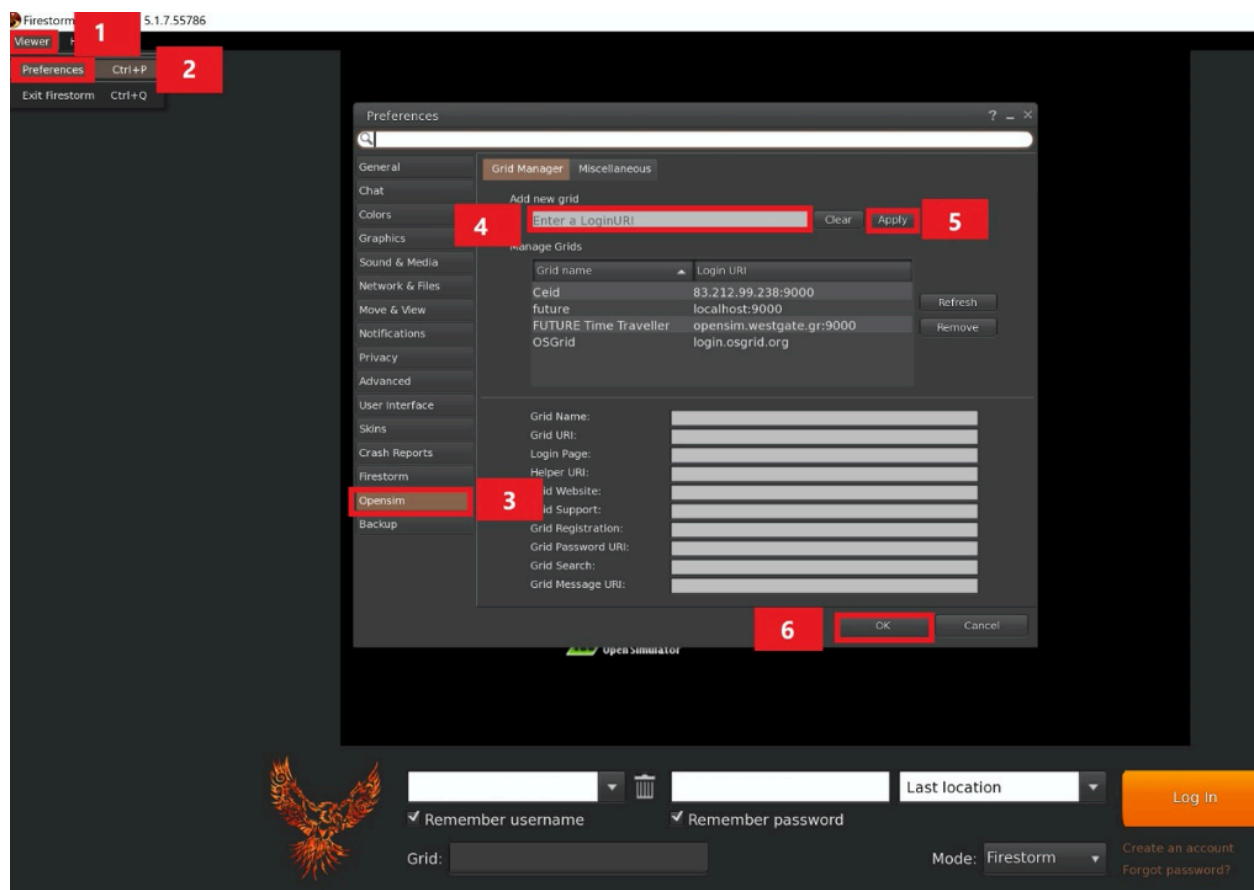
Firestorm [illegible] 5.1.7.55786

Viewer H 1

Preferences Ctrl+P 2

Exit Firestorm Ctrl+Q

Preferences ? _ ×

General
Chat
Colors
Graphics
Sound & Media
Network & Files
Move & View
Notifications
Privacy
Advanced
User Interface
Skins
Crash Reports
Firestorm
Opensim 3
Backup

Grid Manager Miscellaneous

Add new grid

4 Enter a LoginURI Clear Apply 5

Manage Grids

| Grid name | Login URI |
|---|---|
| Ceid | 83.212.99.238:9000 |
| future | localhost:9000 |
| FUTURE Time Traveller | opensim.westgate.gr:9000 |
| OSGrid | login.osgrid.org |

Refresh
Remove

Grid Name:
Grid URI:
Login Page:
Helper URI:
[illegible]id Website:
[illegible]id Support:
Grid Registration:
Grid Password URI:
Grid Search:
Grid Message URI:

6 OK Cancel

Open Simulator

Last location

Log In

Remember username

Remember password

Grid:

Mode: Firestorm

Create an account
Forgot password?